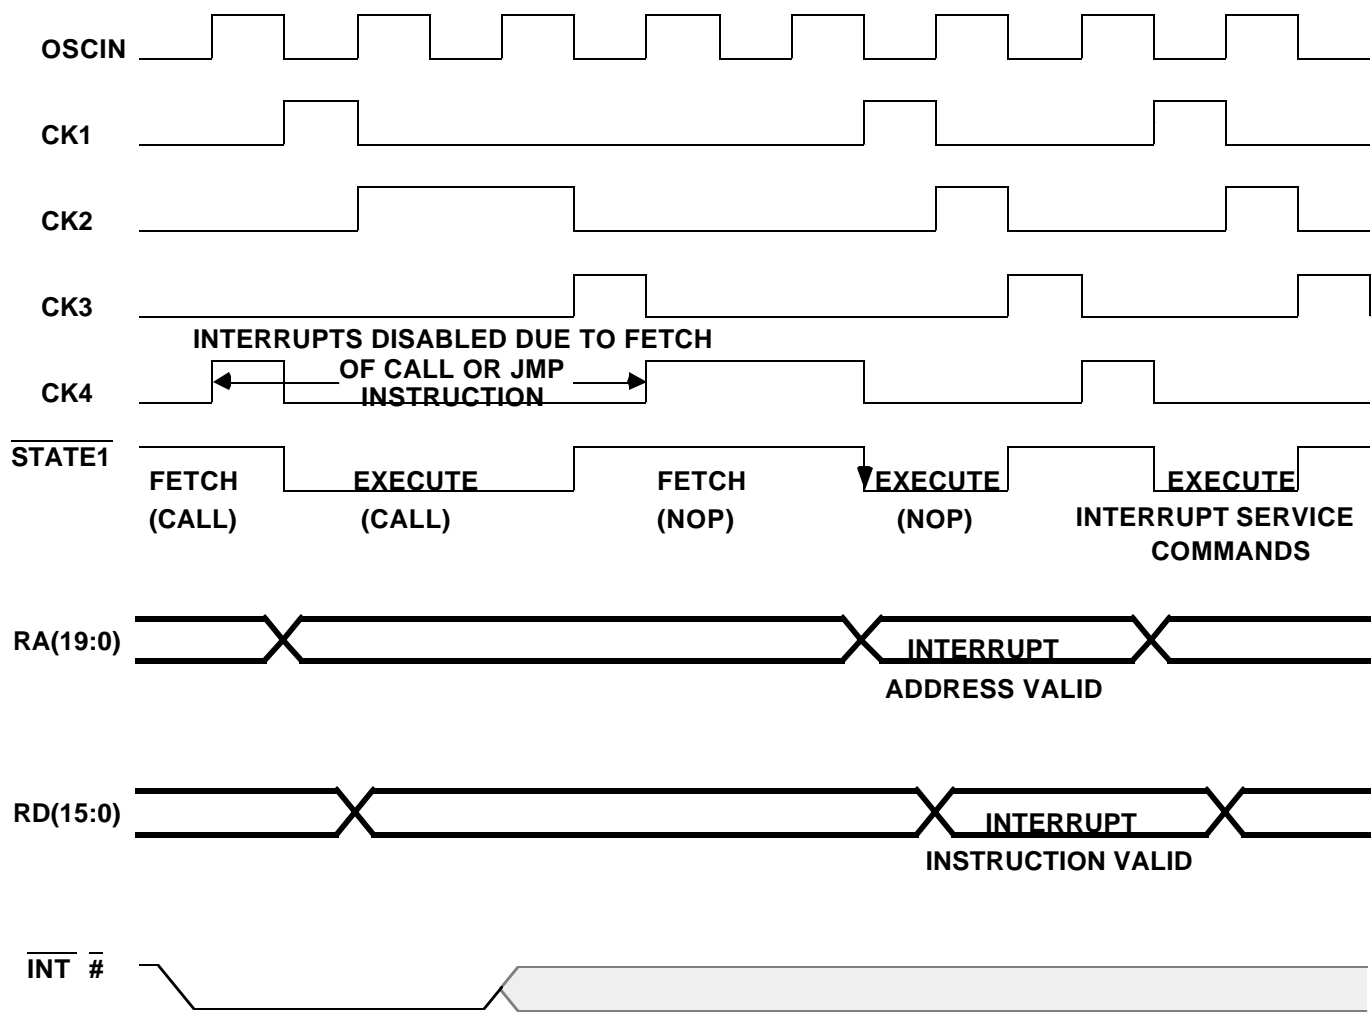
OSCIN

CK1

CK2

CK3

INTERRUPTS DISABLED DUE TO FETCH OF CALL OR JMP INSTRUCTION

CK4

$\overline{\text{STATE1}}$

FETCH (CALL)

EXECUTE (CALL)

FETCH (NOP)

EXECUTE (NOP)

EXECUTE INTERRUPT SERVICE COMMANDS

RA(19:0)

INTERRUPT ADDRESS VALID

RD(15:0)

INTERRUPT INSTRUCTION VALID

$\overline{\text{INT}}$ #